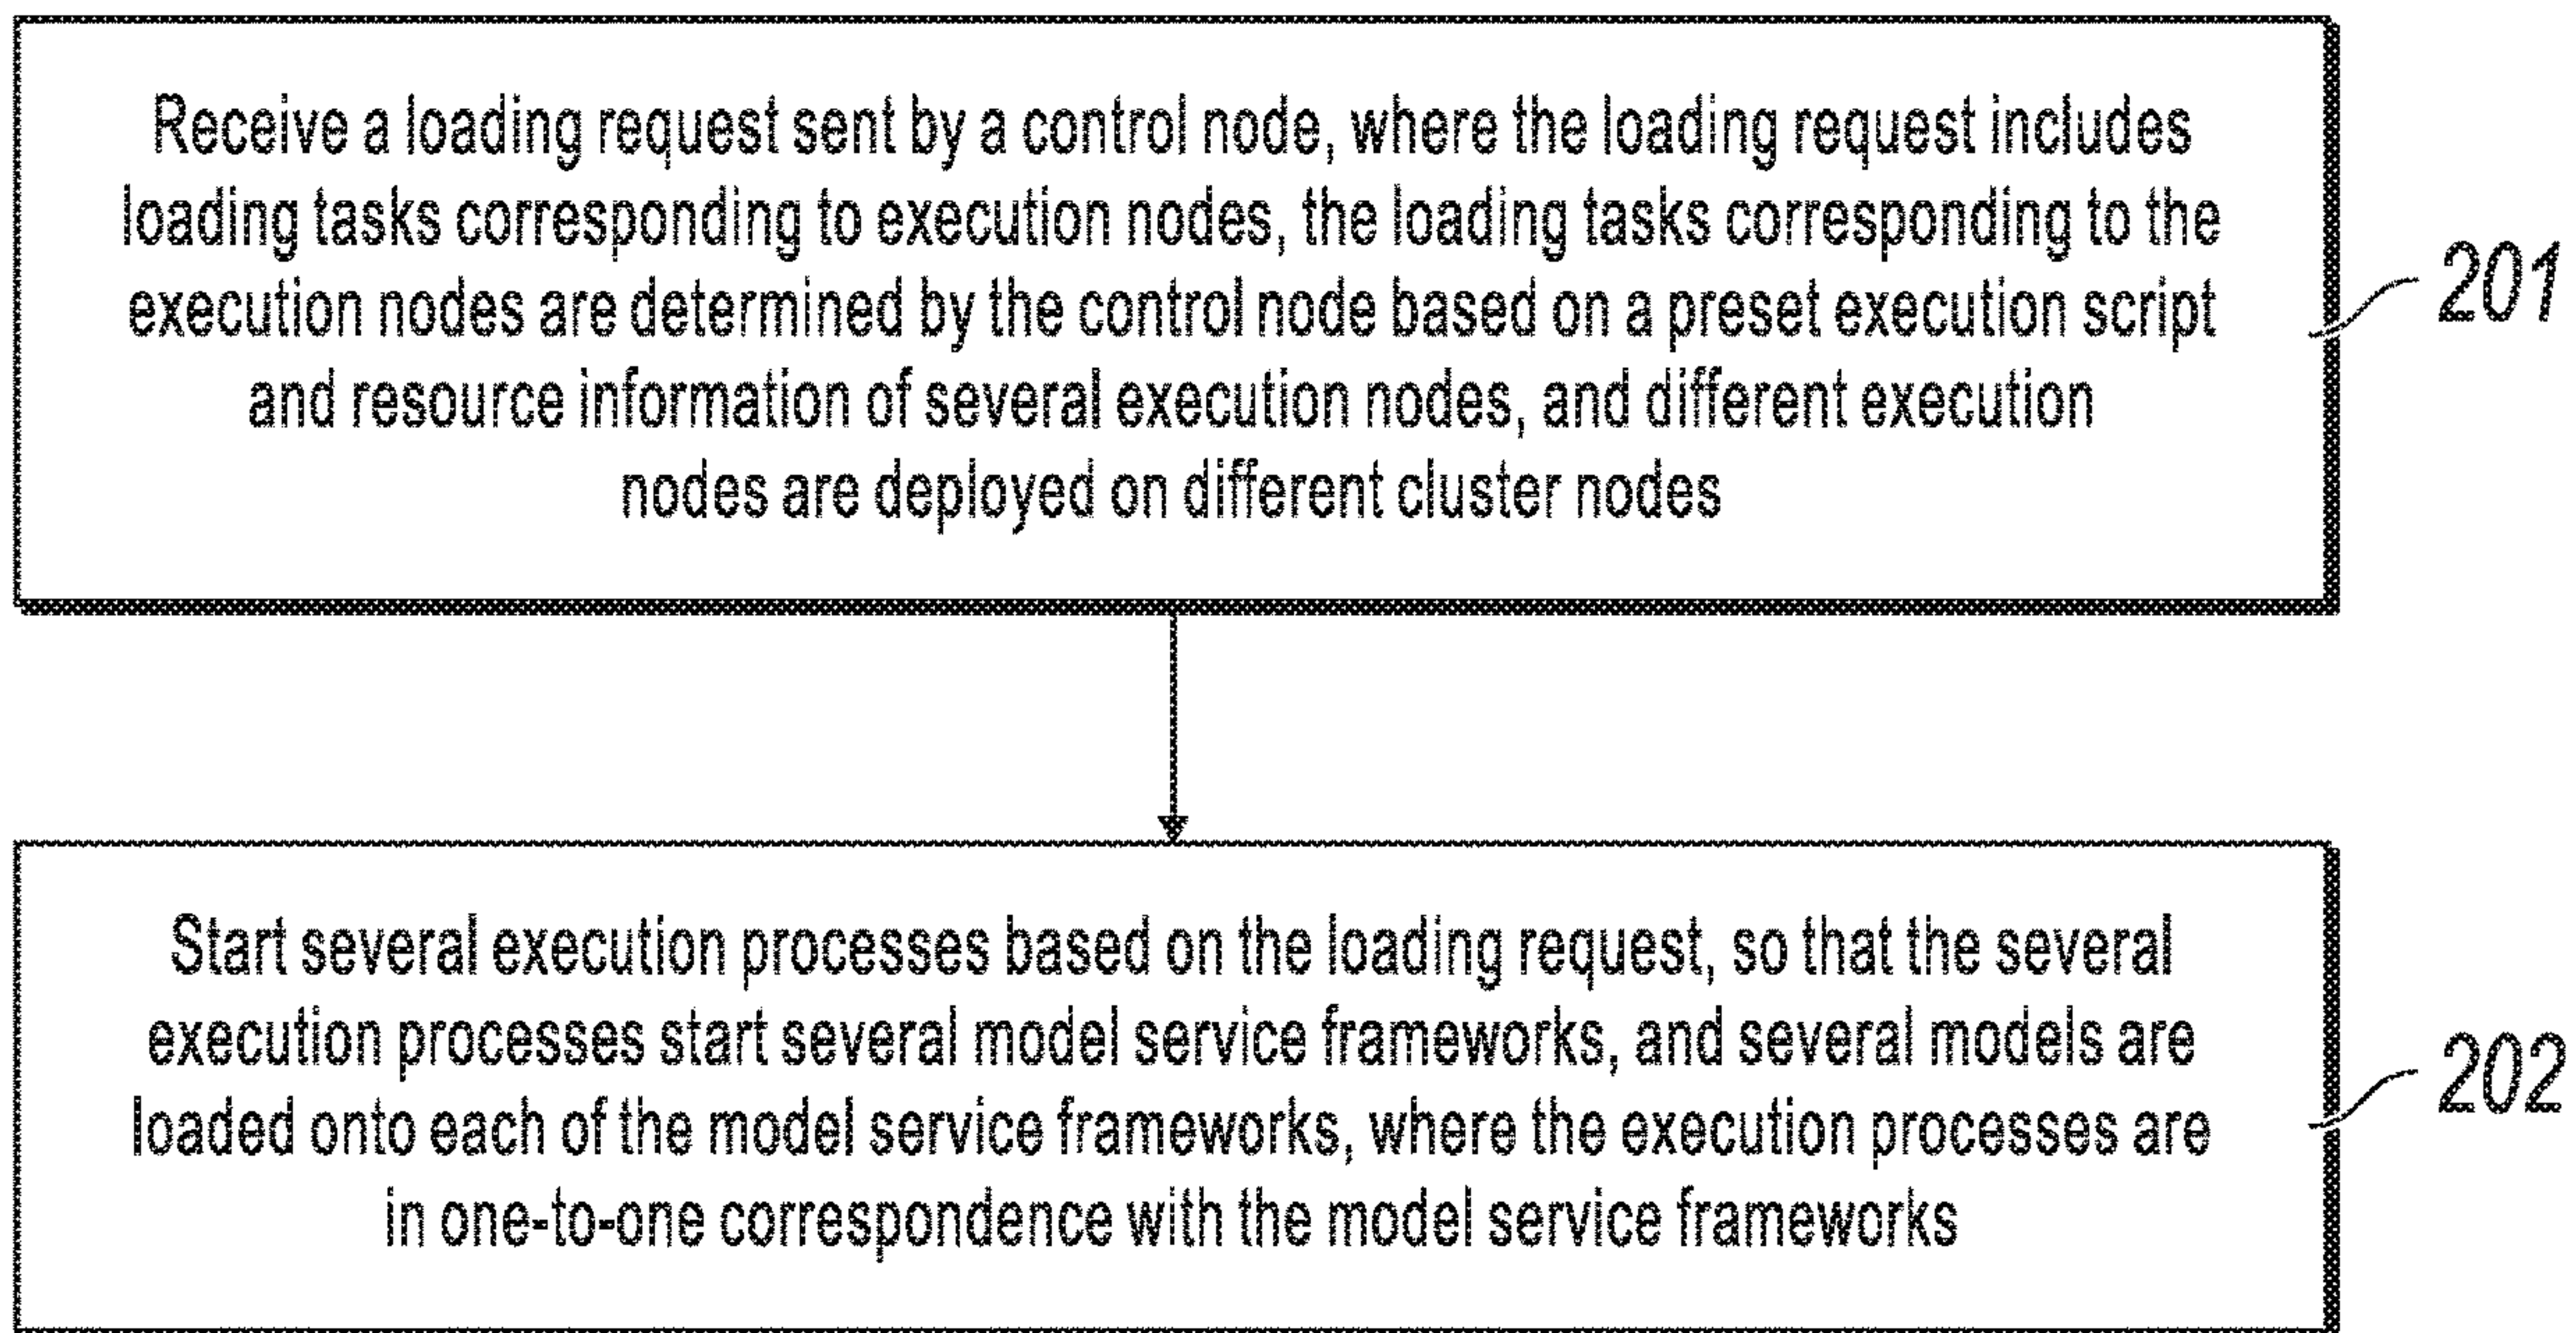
Receive a loading request sent by a control node, where the loading request includes loading tasks corresponding to execution nodes, the loading tasks corresponding to the execution nodes are determined by the control node based on a preset execution script and resource information of several execution nodes, and different execution nodes are deployed on different cluster nodes

201

Start several execution processes based on the loading request, so that the several execution processes start several model service frameworks, and several models are loaded onto each of the model service frameworks, where the execution processes are in one-to-one correspondence with the model service frameworks

202